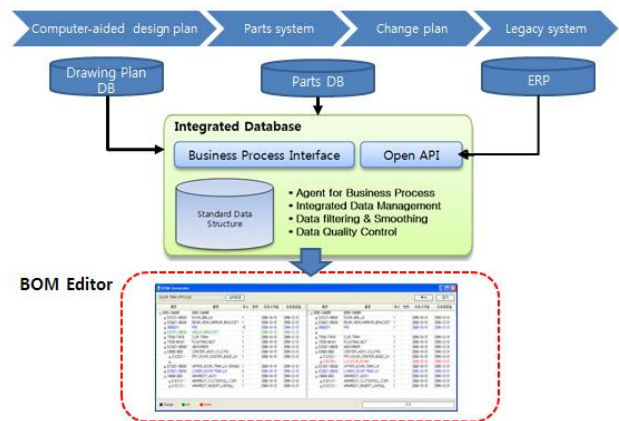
Computer-aided design plan

Parts system

Change plan

Legacy system

Drawing Plan DB

Parts DB

ERP

Integrated Database

Business Process Interface

Open API

Standard Data Structure

• Agent for Business Process
• Integrated Data Management
• Data filtering & Smoothing
• Data Quality Control

BOM Editor

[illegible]